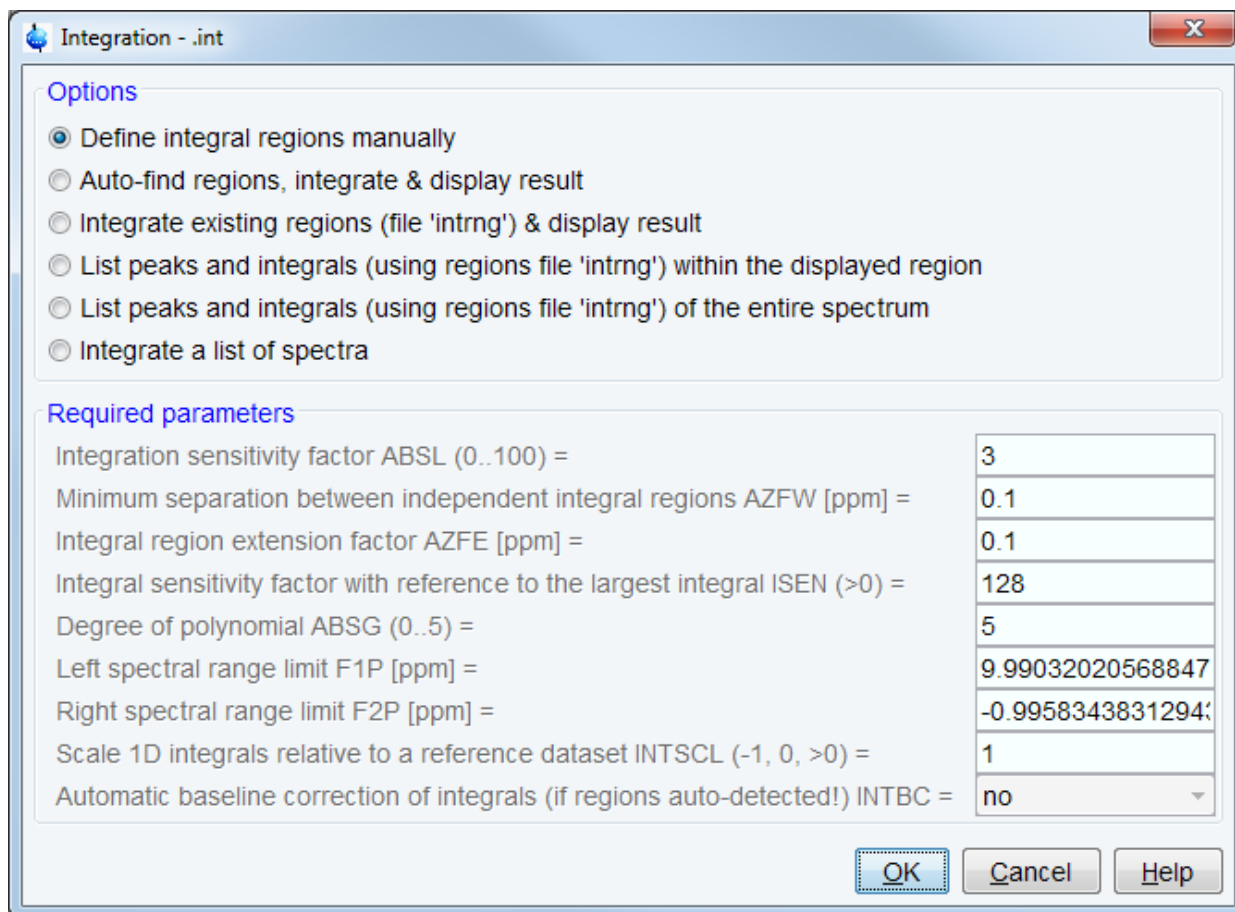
Integration - .int

Options

Define integral regions manually

Auto-find regions, integrate & display result

Integrate existing regions (file 'intrng') & display result

List peaks and integrals (using regions file 'intrng') within the displayed region

List peaks and integrals (using regions file 'intrng') of the entire spectrum

Integrate a list of spectra

Required parameters

| | |
|---|---|
| Integration sensitivity factor ABSL (0..100) = | 3 |
| Minimum separation between independent integral regions AZFW [ppm] = | 0.1 |
| Integral region extension factor AZFE [ppm] = | 0.1 |
| Integral sensitivity factor with reference to the largest integral ISEN (>0) = | 128 |
| Degree of polynomial ABSG (0..5) = | 5 |
| Left spectral range limit F1P [ppm] = | 9.99032020568847 |
| Right spectral range limit F2P [ppm] = | -0.995834383129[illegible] |
| Scale 1D integrals relative to a reference dataset INTSCL (-1, 0, >0) = | 1 |
| Automatic baseline correction of integrals (if regions auto-detected!) INTBC = | no |

OK Cancel Help